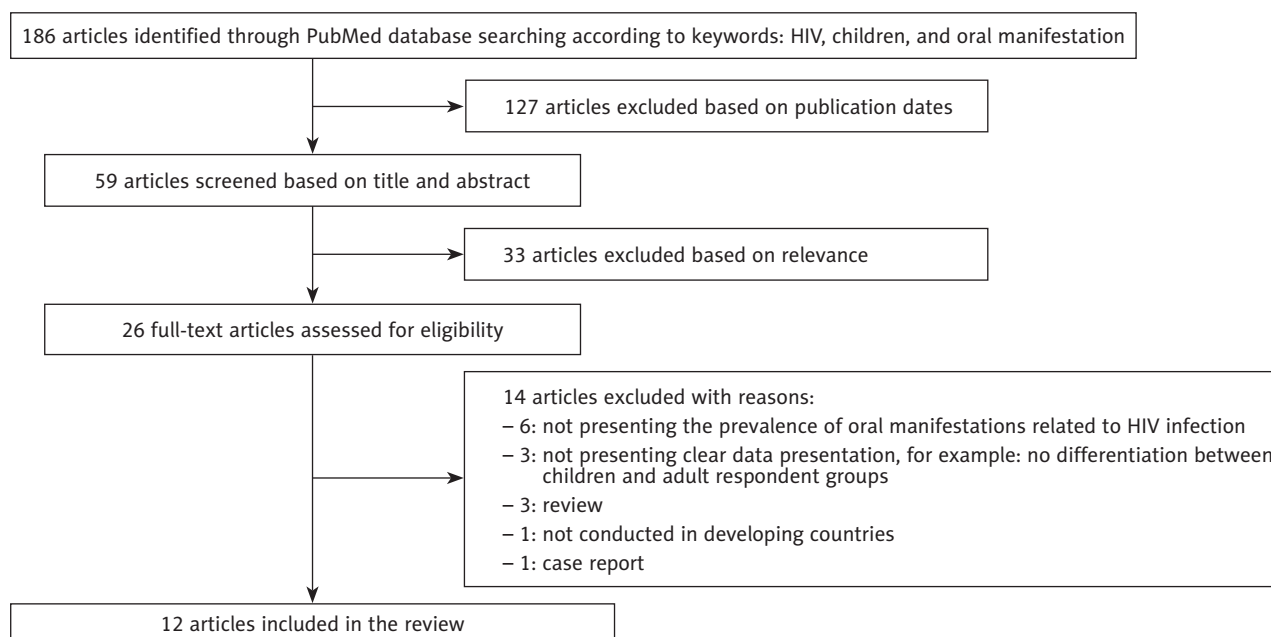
186 articles identified through PubMed database searching according to keywords: HIV, children, and oral manifestation

127 articles excluded based on publication dates

59 articles screened based on title and abstract

33 articles excluded based on relevance

26 full-text articles assessed for eligibility

14 articles excluded with reasons:
– 6: not presenting the prevalence of oral manifestations related to HIV infection
– 3: not presenting clear data presentation, for example: no differentiation between children and adult respondent groups
– 3: review
– 1: not conducted in developing countries
– 1: case report

12 articles included in the review